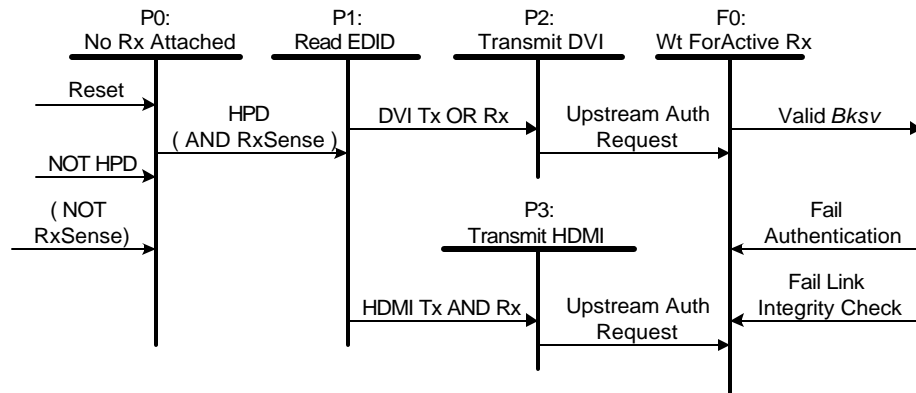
P0:
No Rx Attached

P1:
Read EDID

P2:
Transmit DVI

F0:
Wt ForActive Rx

Reset

HPD
( AND RxSense )

DVI Tx OR Rx

Upstream Auth
Request

Valid *Bksv*

NOT HPD

( NOT
RxSense)

P3:
Transmit HDMI

Fail
Authentication

Fail Link
Integrity Check

HDMI Tx AND Rx

Upstream Auth
Request